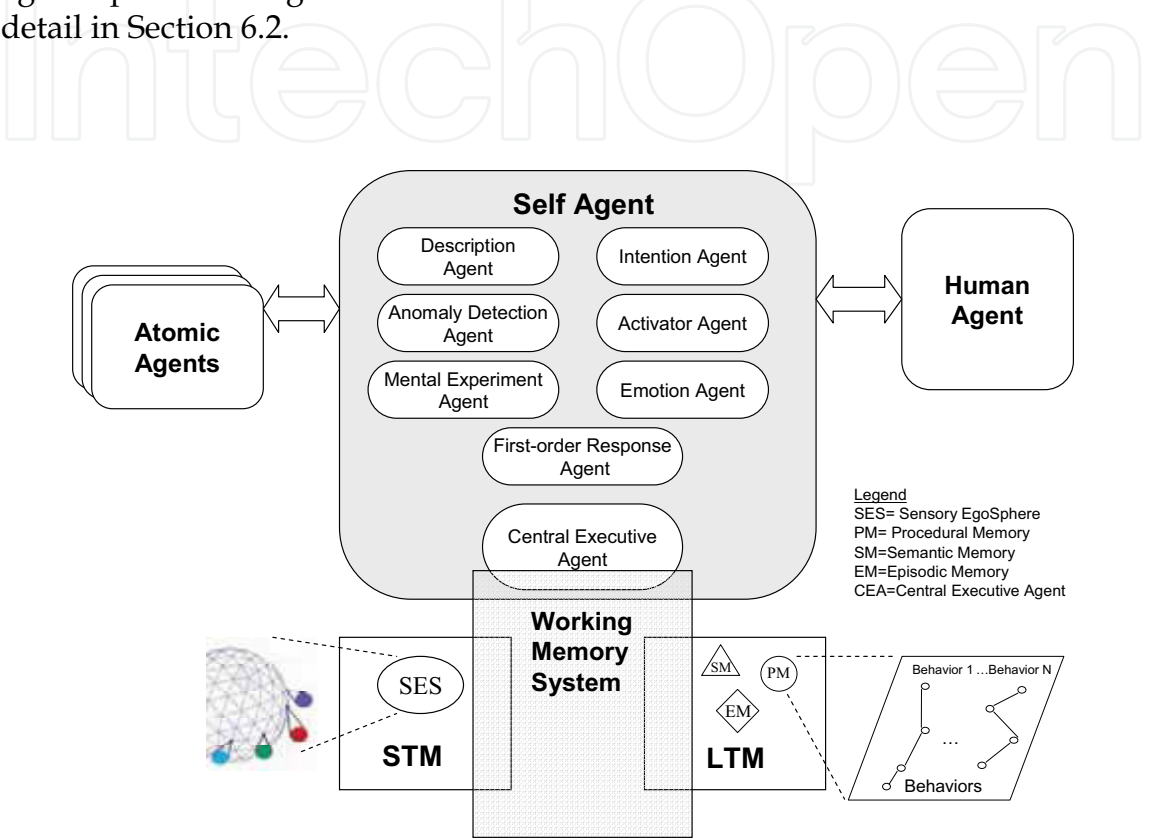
detail in Section 6.2.

IntechOpen

Self Agent

Description Agent

Intention Agent

Anomaly Detection Agent

Activator Agent

Mental Experiment Agent

Emotion Agent

First-order Response Agent

Central Executive Agent

Atomic Agents

Human Agent

Legend
SES= Sensory EgoSphere
PM= Procedural Memory
SM=Semantic Memory
EM=Episodic Memory
CEA=Central Executive Agent

Working Memory System

SES

STM

SM

PM

EM

LTM

Behavior 1 ...Behavior N

...

Behaviors